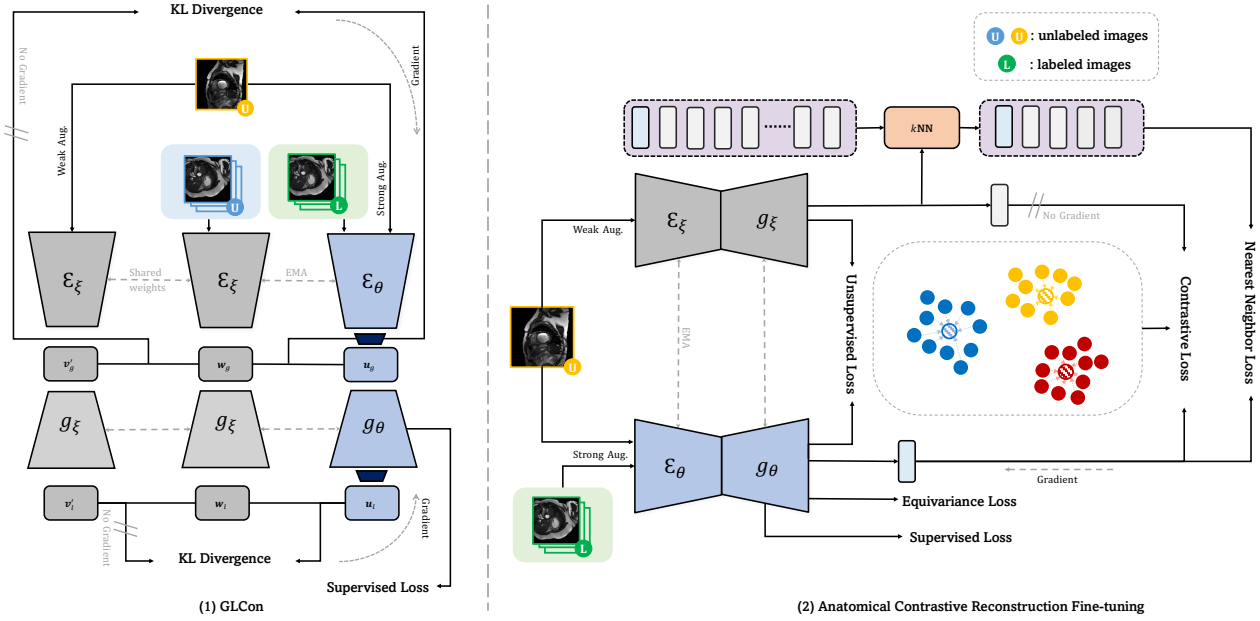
KL Divergence

No Gradient

Gradient

U

Weak Aug.

Strong Aug.

U

L

$\mathcal{E}_\xi$

Shared weights

$\mathcal{E}_\xi$

EMA

$\mathcal{E}_\theta$

$v'_g$

$w_g$

$u_g$

$g_\xi$

$g_\xi$

$g_\theta$

$v'_l$

$w_l$

$u_l$

No Gradient

Gradient

KL Divergence

Supervised Loss

(1) GLCon

U U : unlabeled images

L : labeled images

kNN

Weak Aug.

$\mathcal{E}_\xi$

$g_\xi$

No Gradient

Unsupervised Loss

EMA

U

Contrastive Loss

Nearest Neighbor Loss

Strong Aug.

$\mathcal{E}_\theta$

$g_\theta$

Gradient

L

Equivariance Loss

Supervised Loss

(2) Anatomical Contrastive Reconstruction Fine-tuning